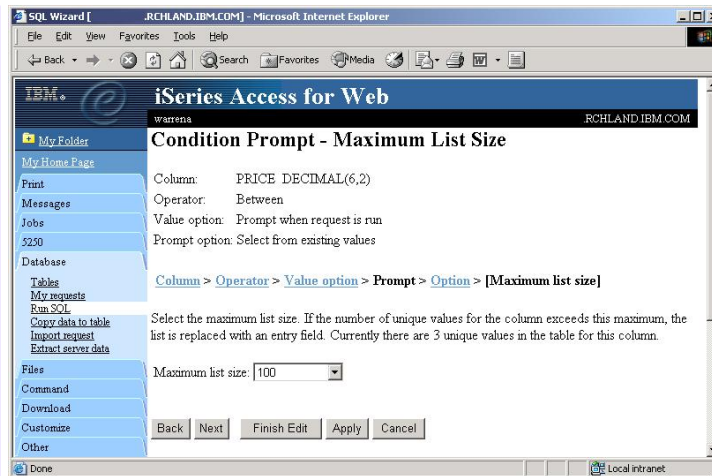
SQL Wizard [ .RCHLAND.IBM.COM] - Microsoft Internet Explorer

File Edit View Favorites Tools Help

Back Search Favorites Media

IBM.

iSeries Access for Web

warrena .RCHLAND.IBM.COM

My Folder

My Home Page

Print

Messages

Jobs

5250

Database

Tables
My requests
Run SQL
Copy data to table
Import request
Extract server data

Files

Command

Download

Customize

Other

Condition Prompt - Maximum List Size

Column: PRICE DECIMAL(6,2)

Operator: Between

Value option: Prompt when request is run

Prompt option: Select from existing values

Column > Operator > Value option > Prompt > Option > [Maximum list size]

Select the maximum list size. If the number of unique values for the column exceeds this maximum, the list is replaced with an entry field. Currently there are 3 unique values in the table for this column.

Maximum list size: 100

Back Next Finish Edit Apply Cancel

Done

Local intranet